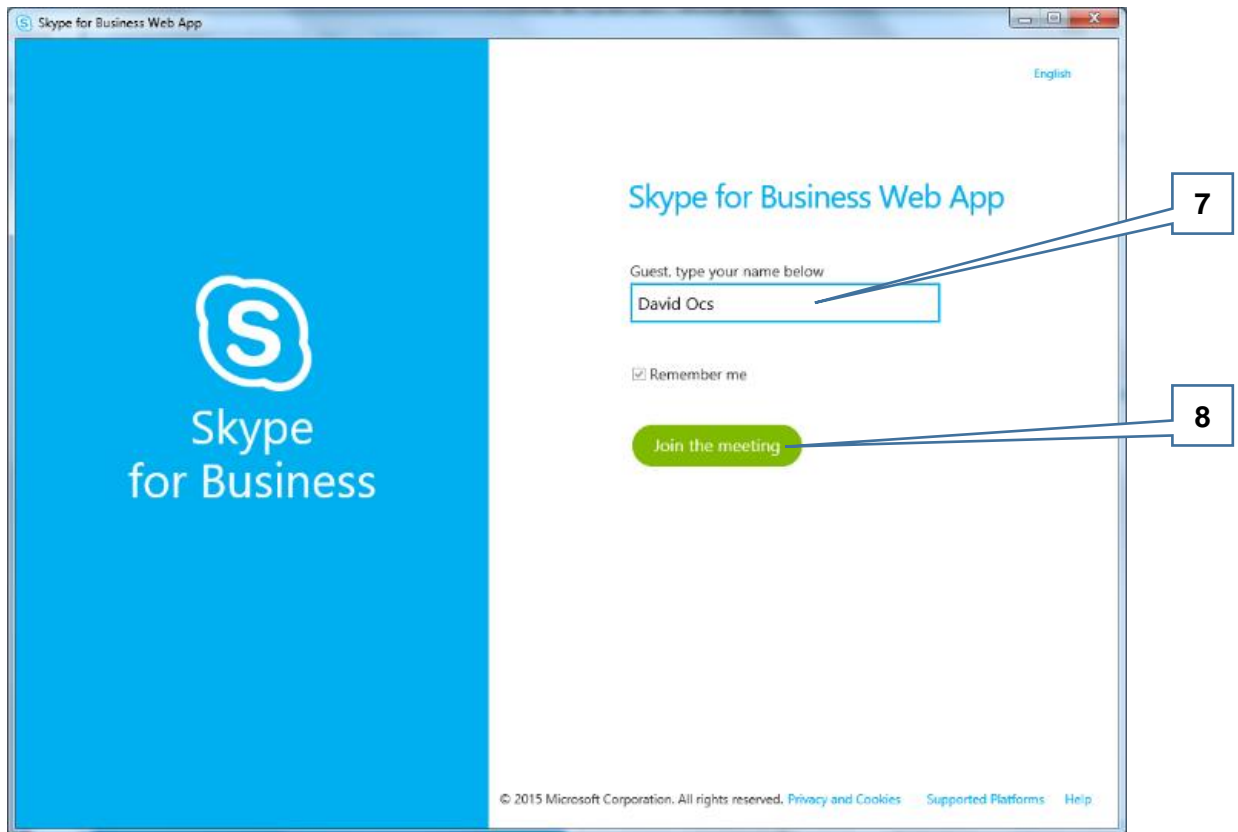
Skype for Business Web App

Skype for Business

English

Skype for Business Web App

7

Guest, type your name below

David Ocs

Remember me

8

Join the meeting

© 2015 Microsoft Corporation. All rights reserved. Privacy and Cookies Supported Platforms Help